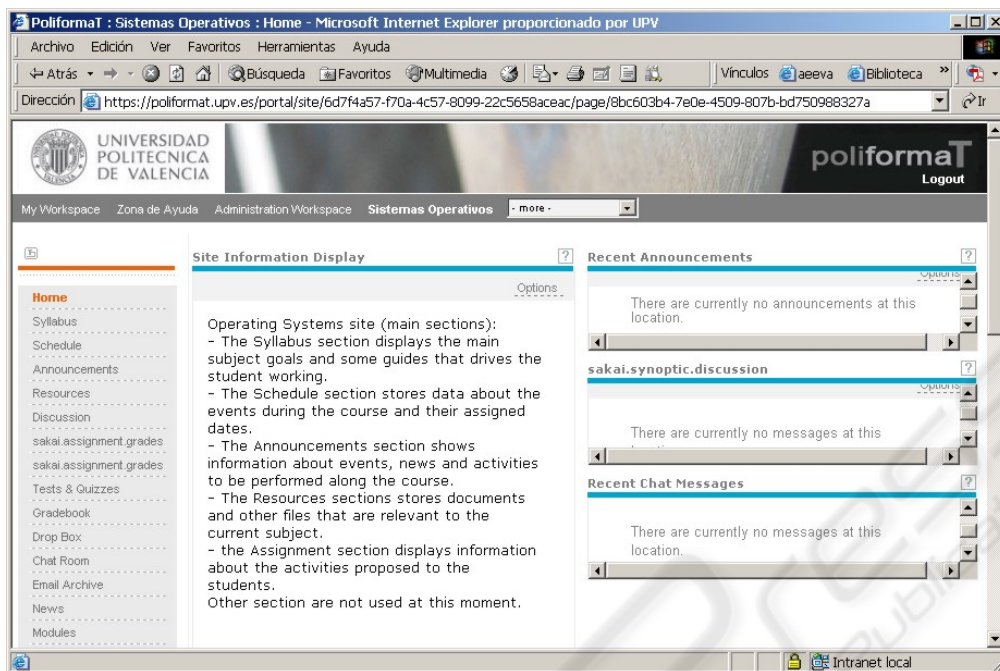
PoliformaT : Sistemas Operativos : Home - Microsoft Internet Explorer proporcionado por UPV

Archivo Edición Ver Favoritos Herramientas Ayuda

Atrás Búsqueda Favoritos Multimedia Vínculos aeeva Biblioteca

Dirección https://poliformat.upv.es/portal/site/6d7f4a57-f70a-4c57-8099-22c5658aceac/page/8bc603b4-7e0e-4509-807b-bd750988327a Ir

UNIVERSIDAD POLITECNICA DE VALENCIA

poliformaT

Logout

My Workspace Zona de Ayuda Administration Workspace Sistemas Operativos - more -

Home
Syllabus
Schedule
Announcements
Resources
Discussion
sakai.assignment.grades
sakai.assignment.grades
Tests & Quizzes
Gradebook
Drop Box
Chat Room
Email Archive
News
Modules

Site Information Display

Options

Operating Systems site (main sections):
- The Syllabus section displays the main subject goals and some guides that drives the student working.
- The Schedule section stores data about the events during the course and their assigned dates.
- The Announcements section shows information about events, news and activities to be performed along the course.
- The Resources sections stores documents and other files that are relevant to the current subject.
- the Assignment section displays information about the activities proposed to the students.
Other section are not used at this moment.

Recent Announcements

Options

There are currently no announcements at this location.

sakai.synoptic.discussion

Options

There are currently no messages at this

Recent Chat Messages

There are currently no messages at this location.

Intranet local